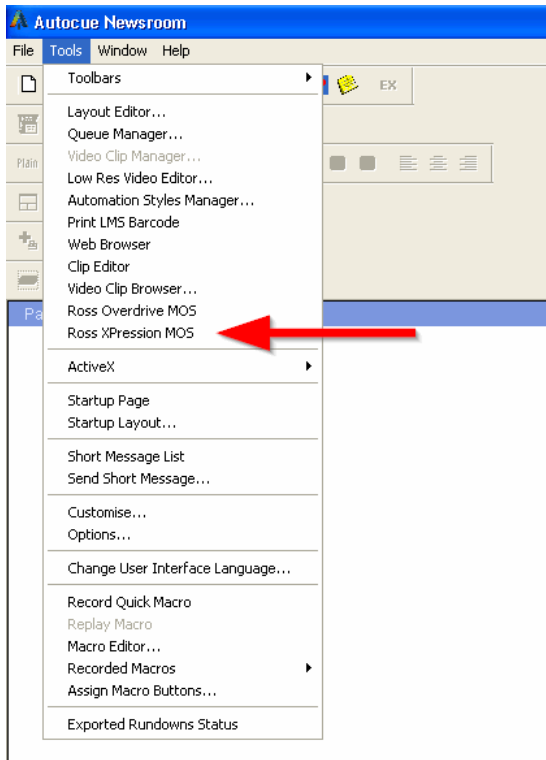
Autocue Newsroom

File Tools Window Help

EX

Plain

Pa

Toolbars

Layout Editor...
Queue Manager...
Video Clip Manager...
Low Res Video Editor...
Automation Styles Manager...
Print LMS Barcode
Web Browser
Clip Editor
Video Clip Browser...
Ross Overdrive MOS
Ross XPression MOS

ActiveX

Startup Page
Startup Layout...

Short Message List
Send Short Message...

Customise...
Options...

Change User Interface Language...

Record Quick Macro
Replay Macro
Macro Editor...
Recorded Macros
Assign Macro Buttons...

Exported Rundowns Status